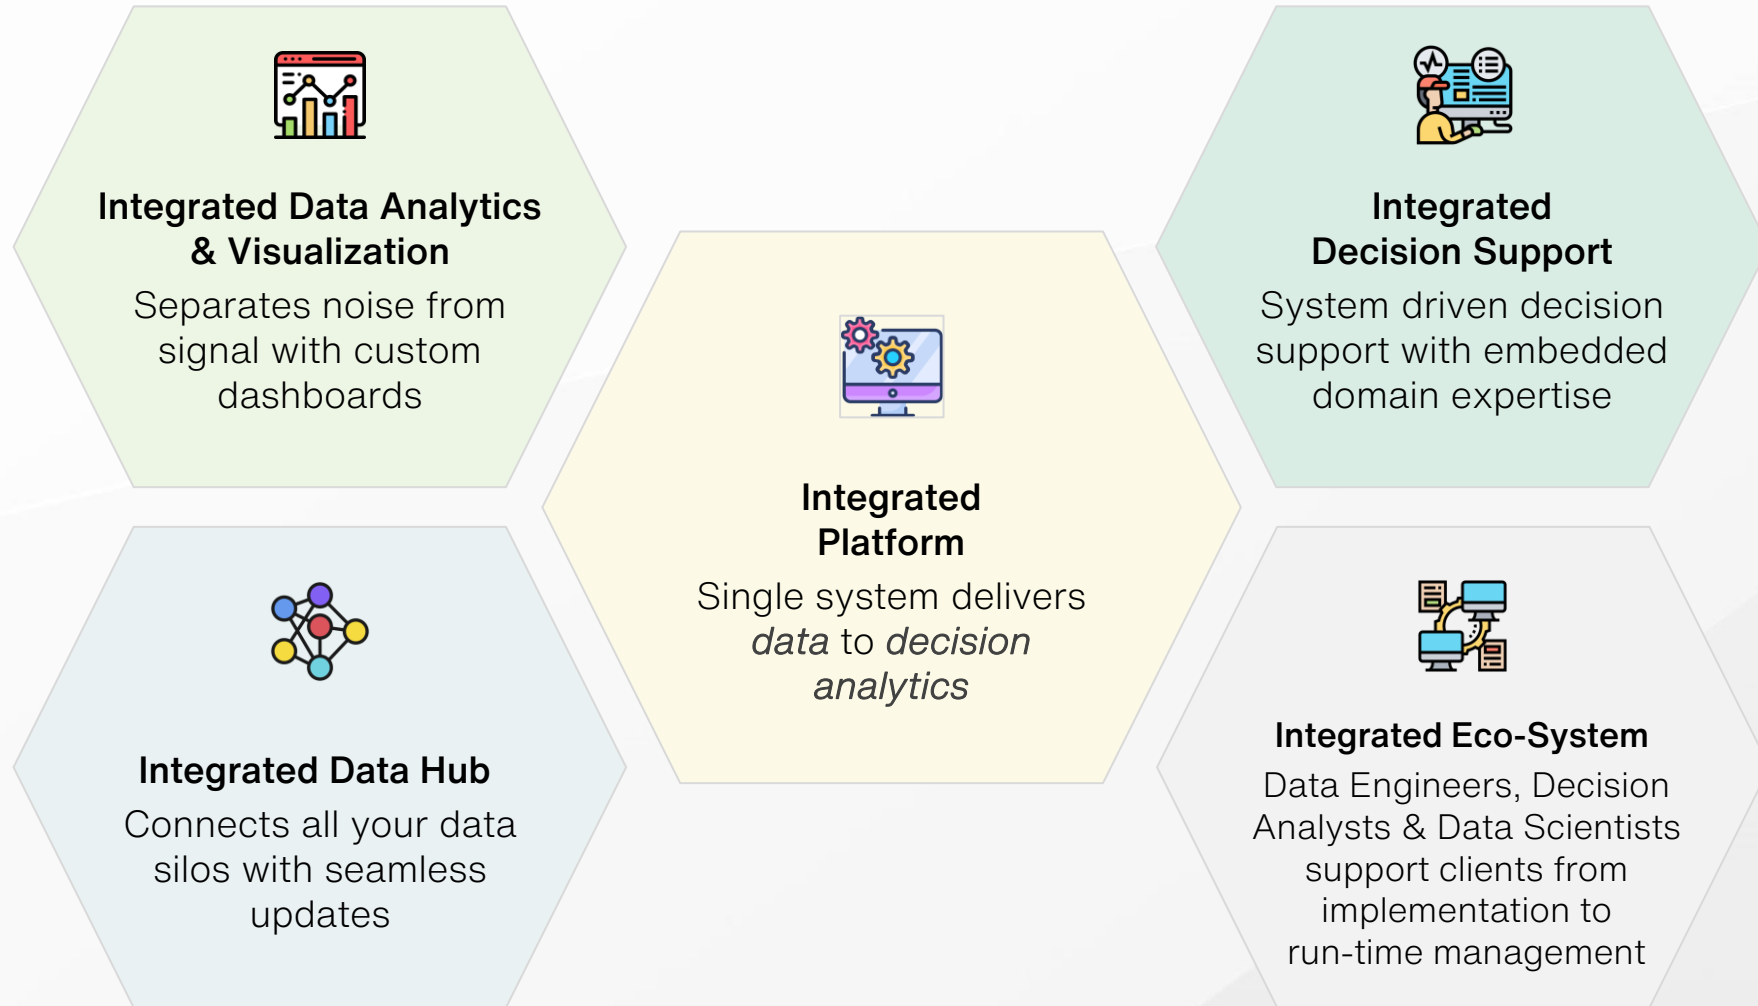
Integrated Data Analytics & Visualization

Separates noise from signal with custom dashboards

Integrated Decision Support

System driven decision support with embedded domain expertise

Integrated Platform

Single system delivers *data* to *decision analytics*

Integrated Data Hub

Connects all your data silos with seamless updates

Integrated Eco-System

Data Engineers, Decision Analysts & Data Scientists support clients from implementation to run-time management